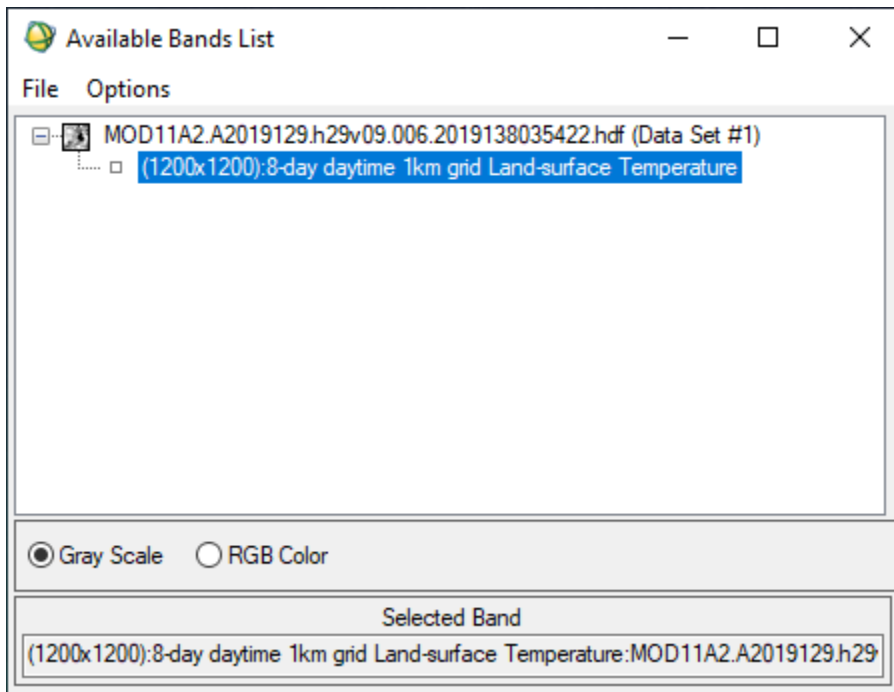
Available Bands List

File Options

MOD11A2.A2019129.h29v09.006.2019138035422.hdf (Data Set #1)
(1200x1200):8-day daytime 1km grid Land-surface Temperature

Gray Scale RGB Color

Selected Band
(1200x1200):8-day daytime 1km grid Land-surface Temperature:MOD11A2.A2019129.h29